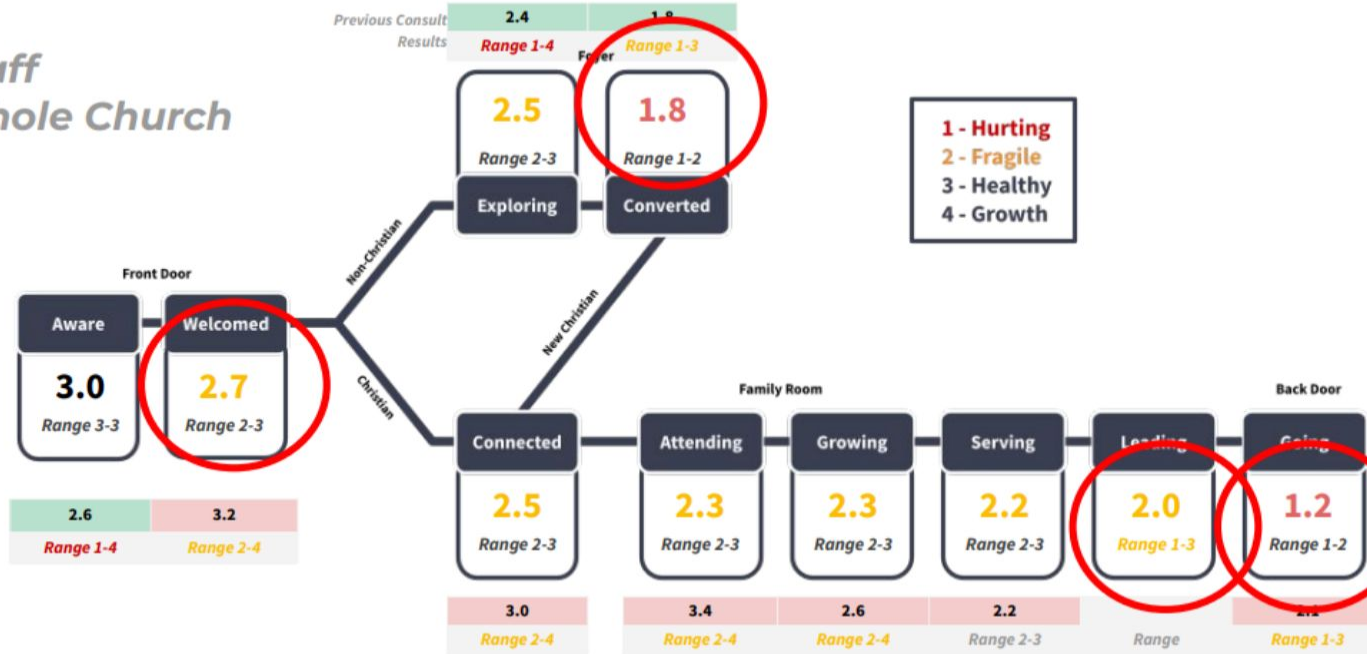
uff
hole Church

Previous Consult Results

| 2.4 | 1.8 |
|---|---|
| Range 1-4 | Range 1-3 |

Foyer

2.5
Range 2-3
Exploring

1.8
Range 1-2
Converted

1 - Hurting
2 - Fragile
3 - Healthy
4 - Growth

Front Door

Aware
3.0
Range 3-3

Welcomed
2.7
Range 2-3

Non-Christian

New Christian

Christian

| 2.6 | 3.2 |
|---|---|
| Range 1-4 | Range 2-4 |

Family Room

Back Door

Connected
2.5
Range 2-3

Attending
2.3
Range 2-3

Growing
2.3
Range 2-3

Serving
2.2
Range 2-3

Leading
2.0
Range 1-3

Going
1.2
Range 1-2

| 3.0 | 3.4 | 2.6 | 2.2 | | 2.1 |
|---|---|---|---|---|---|
| Range 2-4 | Range 2-4 | Range 2-4 | Range 2-3 | Range | Range 1-3 |